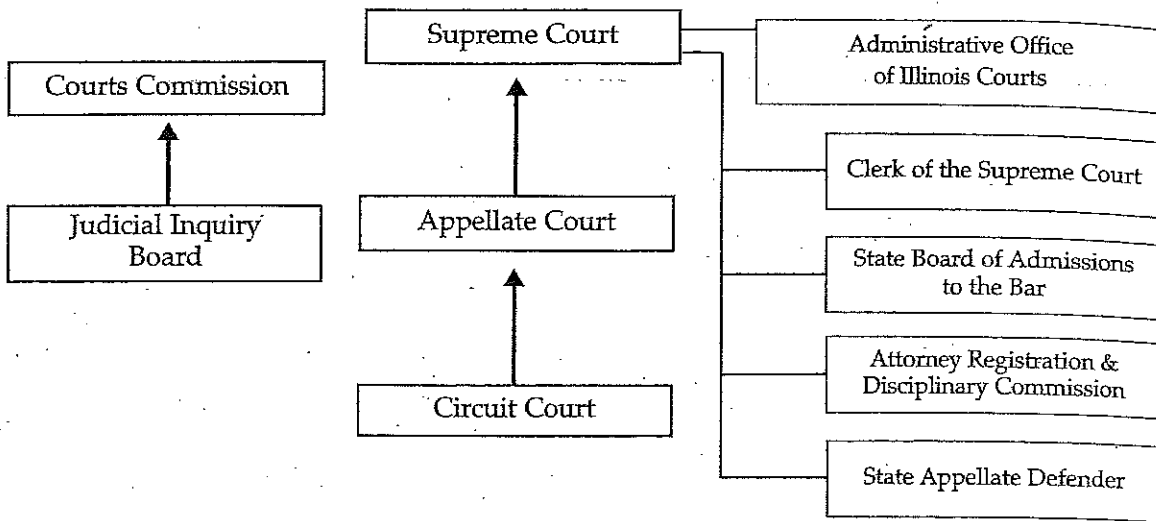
Courts Commission

Judicial Inquiry Board

Supreme Court

Appellate Court

Circuit Court

Administrative Office of Illinois Courts

Clerk of the Supreme Court

State Board of Admissions to the Bar

Attorney Registration & Disciplinary Commission

State Appellate Defender